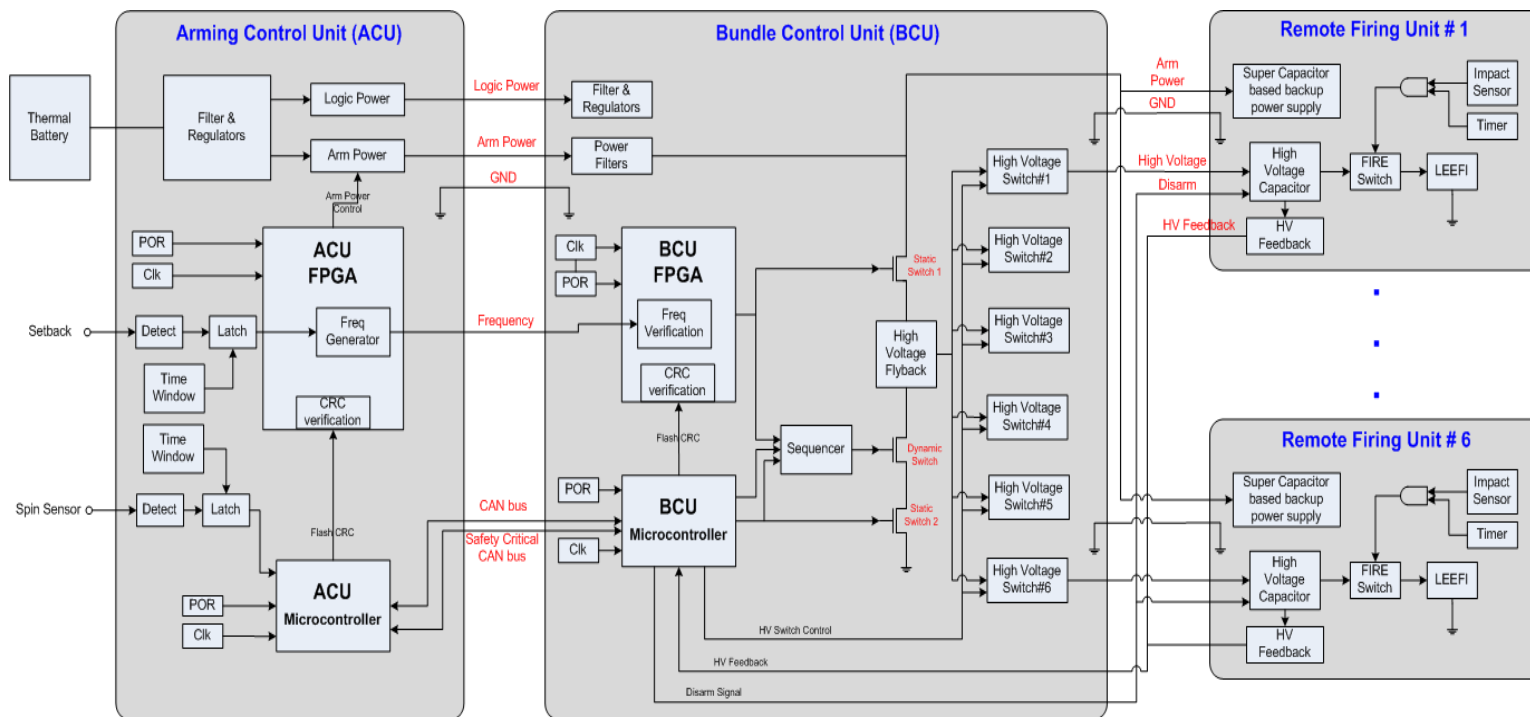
Arming Control Unit (ACU)

Bundle Control Unit (BCU)

Remote Firing Unit # 1

Thermal Battery

Filter & Regulators

Logic Power

Arm Power

Arm Power Control

Logic Power

Arm Power

GND

Filter & Regulators

Power Filters

Arm Power

GND

Super Capacitor based backup power supply

Impact Sensor

Timer

High Voltage

Disarm

HV Feedback

High Voltage Capacitor

FIRE Switch

LEEFI

HV Feedback

High Voltage Switch#1

POR

Clk

ACU FPGA

Clk

POR

BCU FPGA

Static Switch 1

High Voltage Switch#2

Setback

Detect

Latch

Freq Generator

Frequency

Freq Verification

High Voltage Flyback

High Voltage Switch#3

Time Window

CRC verification

CRC verification

High Voltage Switch#4

Time Window

Flash CRC

Sequencer

Dynamic Switch

Remote Firing Unit # 6

Spin Sensor

Detect

Latch

CAN bus

POR

BCU Microcontroller

High Voltage Switch#5

Super Capacitor based backup power supply

Impact Sensor

Flash CRC

Safety Critical CAN bus

Clk

Static Switch 2

Timer

ACU Microcontroller

High Voltage Switch#6

High Voltage Capacitor

FIRE Switch

LEEFI

POR

Clk

HV Switch Control

HV Feedback

HV Feedback

Disarm Signal